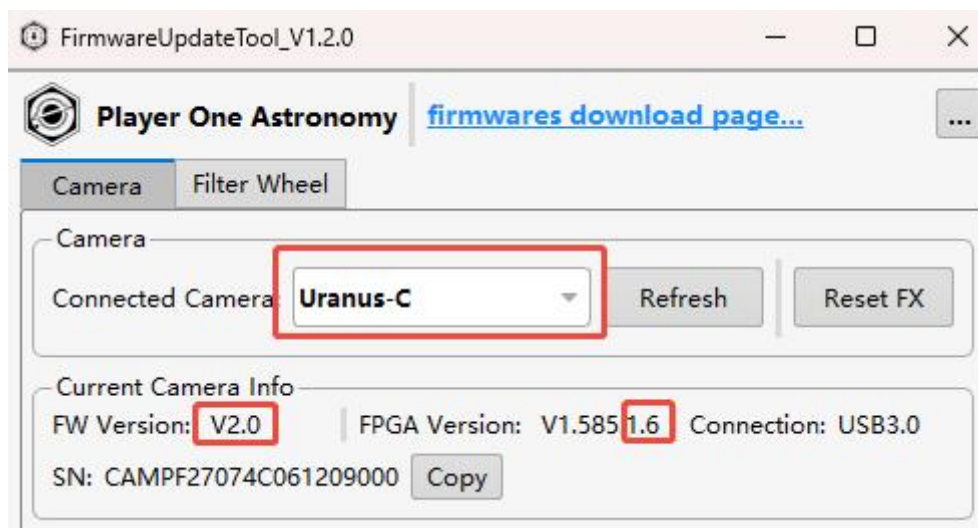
FirmwareUpdateTool_V1.2.0

Player One Astronomy | firmwares download page...

...

Camera | Filter Wheel

Camera

Connected Camera: Uranus-C

Refresh

Reset FX

Current Camera Info

FW Version: V2.0

FPGA Version: V1.585 1.6

Connection: USB3.0

SN: CAMPF27074C061209000

Copy